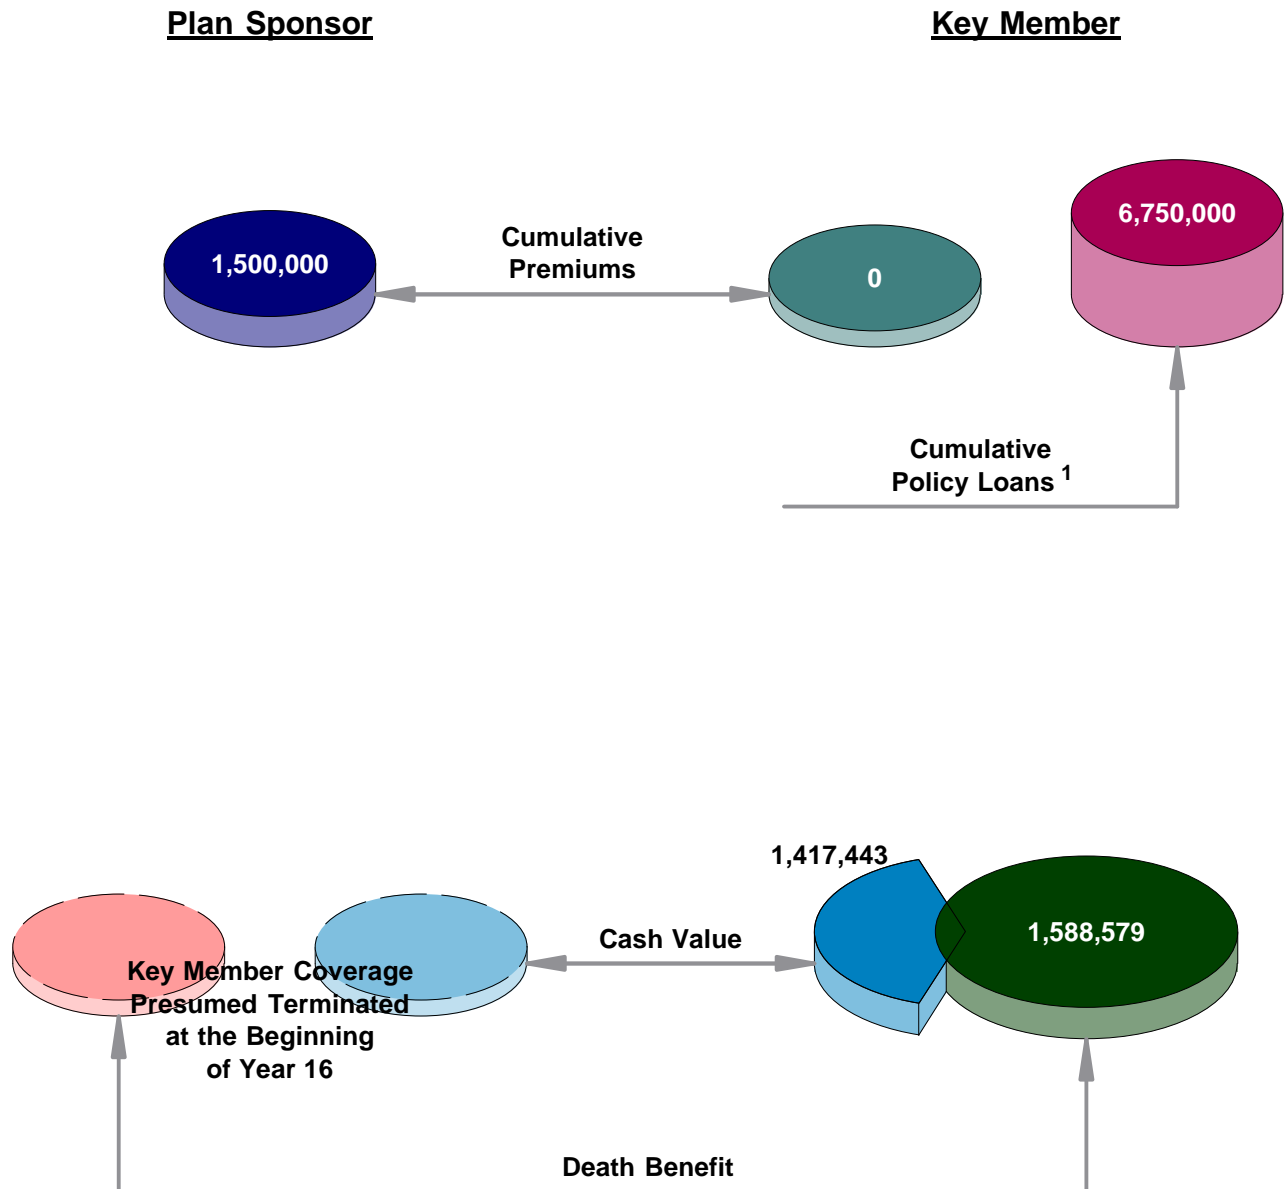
Plan Sponsor

Key Member

1,500,000

Cumulative Premiums

0

6,750,000

Cumulative Policy Loans $^1$

Key Member Coverage Presumed Terminated at the Beginning of Year 16

Cash Value

1,417,443

1,588,579

Death Benefit